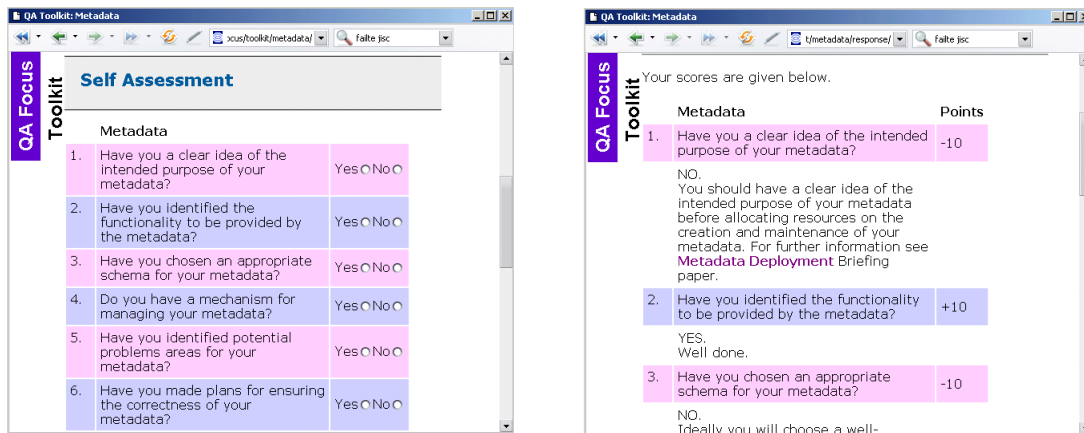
QA Toolkit: Metadata

xcus/toolkit/metadata/ failte jisc

QA Focus Toolkit

Self Assessment

Metadata

| | | |
|---|---|---|
| 1. | Have you a clear idea of the intended purpose of your metadata? | Yes No |
| 2. | Have you identified the functionality to be provided by the metadata? | Yes No |
| 3. | Have you chosen an appropriate schema for your metadata? | Yes No |
| 4. | Do you have a mechanism for managing your metadata? | Yes No |
| 5. | Have you identified potential problems areas for your metadata? | Yes No |
| 6. | Have you made plans for ensuring the correctness of your metadata? | Yes No |

QA Toolkit: Metadata

t/metadata/response/ failte jisc

QA Focus Toolkit

Your scores are given below.

| | Metadata | Points |
|---|---|---|
| 1. | Have you a clear idea of the intended purpose of your metadata? | -10 |
| | NO. You should have a clear idea of the intended purpose of your metadata before allocating resources on the creation and maintenance of your metadata. For further information see Metadata Deployment Briefing paper. | |
| 2. | Have you identified the functionality to be provided by the metadata? | +10 |
| | YES. Well done. | |
| 3. | Have you chosen an appropriate schema for your metadata? | -10 |
| | NO. Ideally you will choose a well- | |